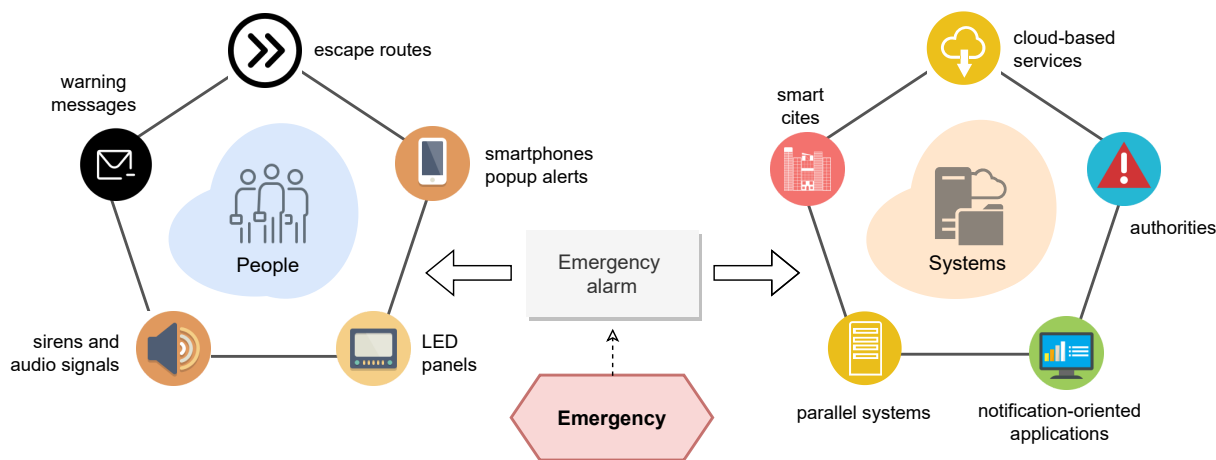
escape routes

warning messages

smartphones popup alerts

People

sirens and audio signals

LED panels

Emergency alarm

Emergency

cloud-based services

smart cites

authorities

Systems

parallel systems

notification-oriented applications